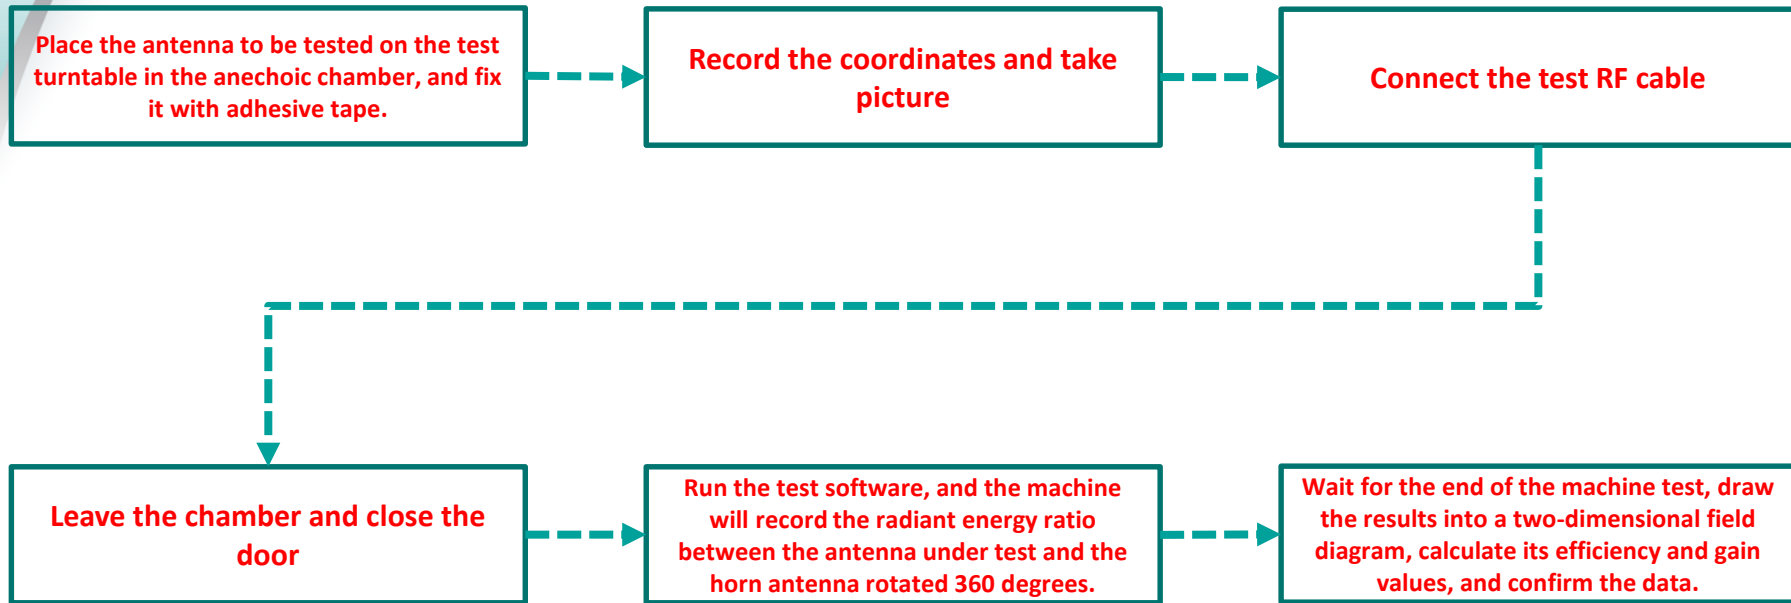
Place the antenna to be tested on the test turntable in the anechoic chamber, and fix it with adhesive tape.

Record the coordinates and take picture

Connect the test RF cable

Leave the chamber and close the door

Run the test software, and the machine will record the radiant energy ratio between the antenna under test and the horn antenna rotated 360 degrees.

Wait for the end of the machine test, draw the results into a two-dimensional field diagram, calculate its efficiency and gain values, and confirm the data.